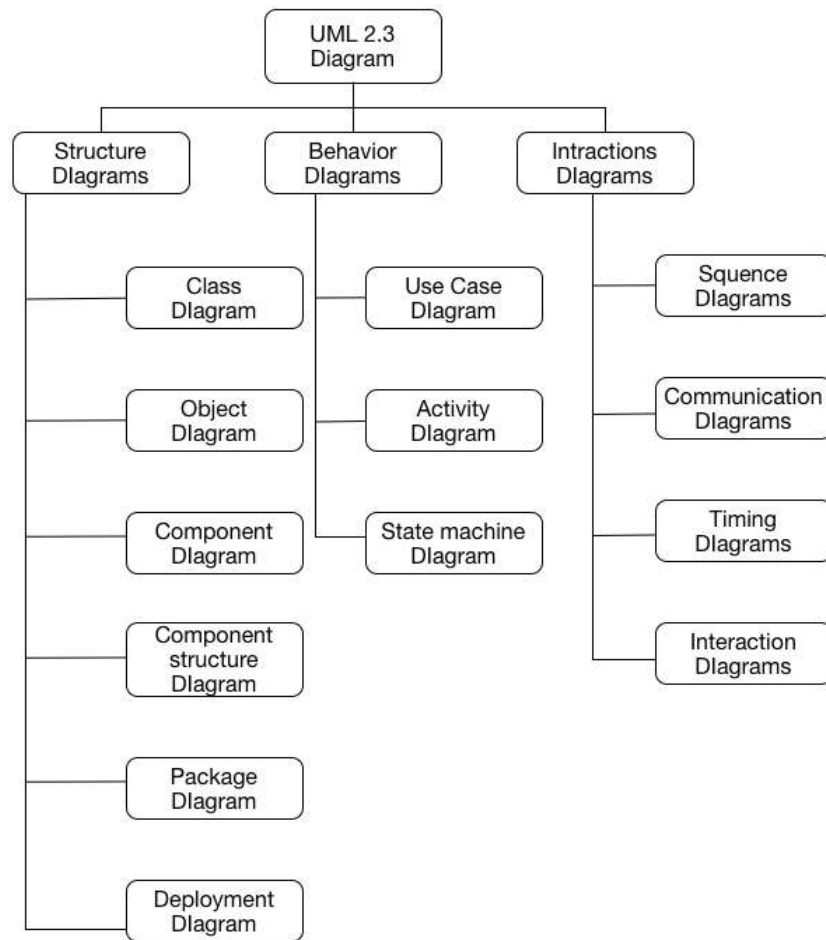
UML 2.3 Diagram

Structure DIagrams

Behavior DIagrams

Intractions DIagrams

Class DIagram

Object DIagram

Component DIagram

Component structure DIagram

Package DIagram

Deployment DIagram

Use Case DIagram

Activity DIagram

State machine DIagram

Squence DIagrams

Communication DIagrams

Timing DIagrams

Interaction DIagrams